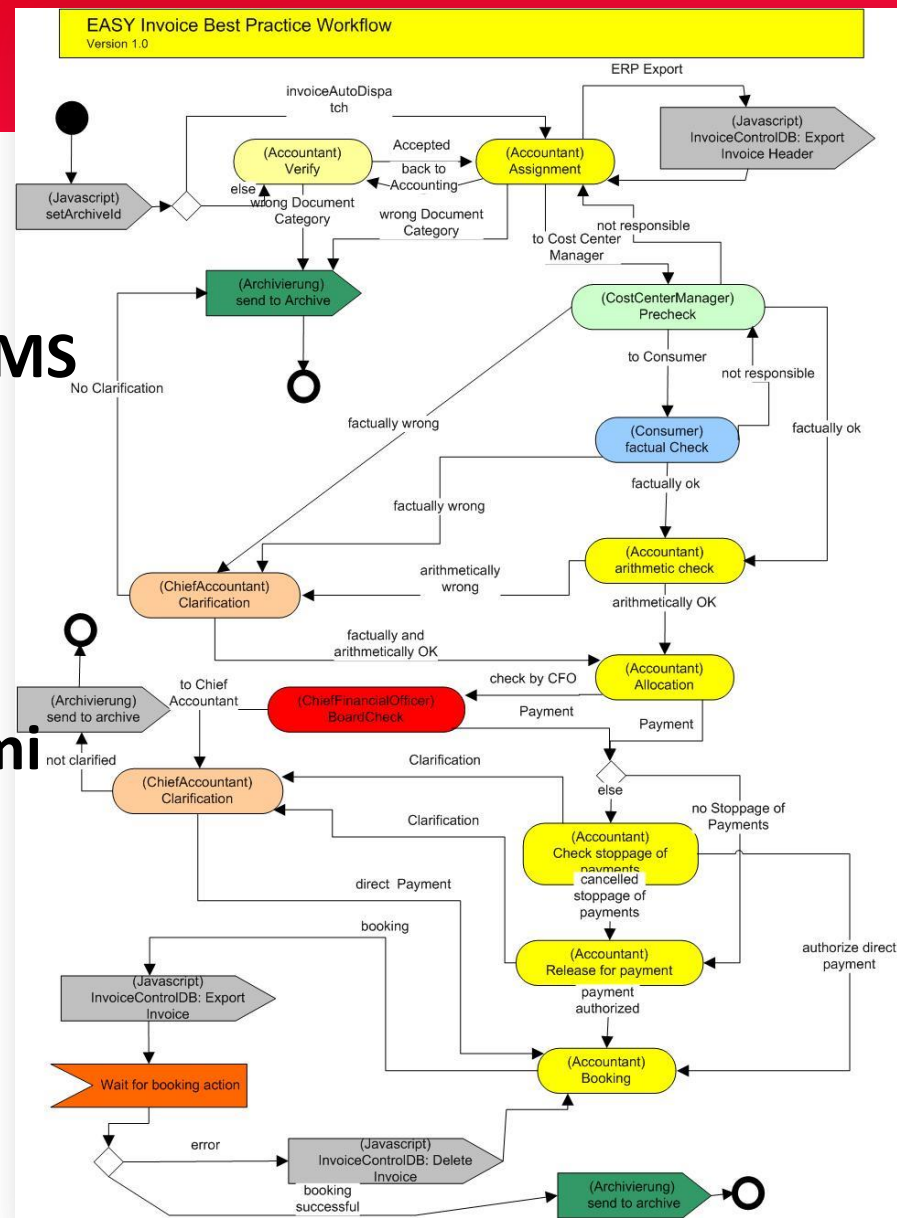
EASY Invoice Best Practice Workflow
Version 1.0

ERP Export

invoiceAutoDispatch

(Javascript) InvoiceControlDB: Export Invoice Header

(Accountant) Verify

Accepted

back to Accounting

(Accountant) Assignment

(Javascript) setArchiveId

else

wrong Document Category

wrong Document Category

not responsible

to Cost Center Manager

(Archivierung) send to Archive

MS

No Clarification

(CostCenterManager) Precheck

to Consumer

not responsible

factually wrong

(Consumer) factual Check

factually ok

factually ok

factually wrong

(Accountant) arithmetic check

arithmetically wrong

(ChiefAccountant) Clarification

arithmetically OK

factually and arithmetically OK

(Accountant) Allocation

to Chief Accountant

check by CFO

(Archivierung) send to archive

(ChiefFinancialOfficer) BoardCheck

Payment

Payment

mi

not clarified

Clarification

(ChiefAccountant) Clarification

else

no Stoppage of Payments

Clarification

(Accountant) Check stoppage of payments

direct Payment

cancelled stoppage of payments

booking

(Accountant) Release for payment

authorize direct payment

(Javascript) InvoiceControlDB: Export Invoice

payment authorized

Wait for booking action

(Accountant) Booking

error

(Javascript) InvoiceControlDB: Delete Invoice

booking successful

(Archivierung) send to archive